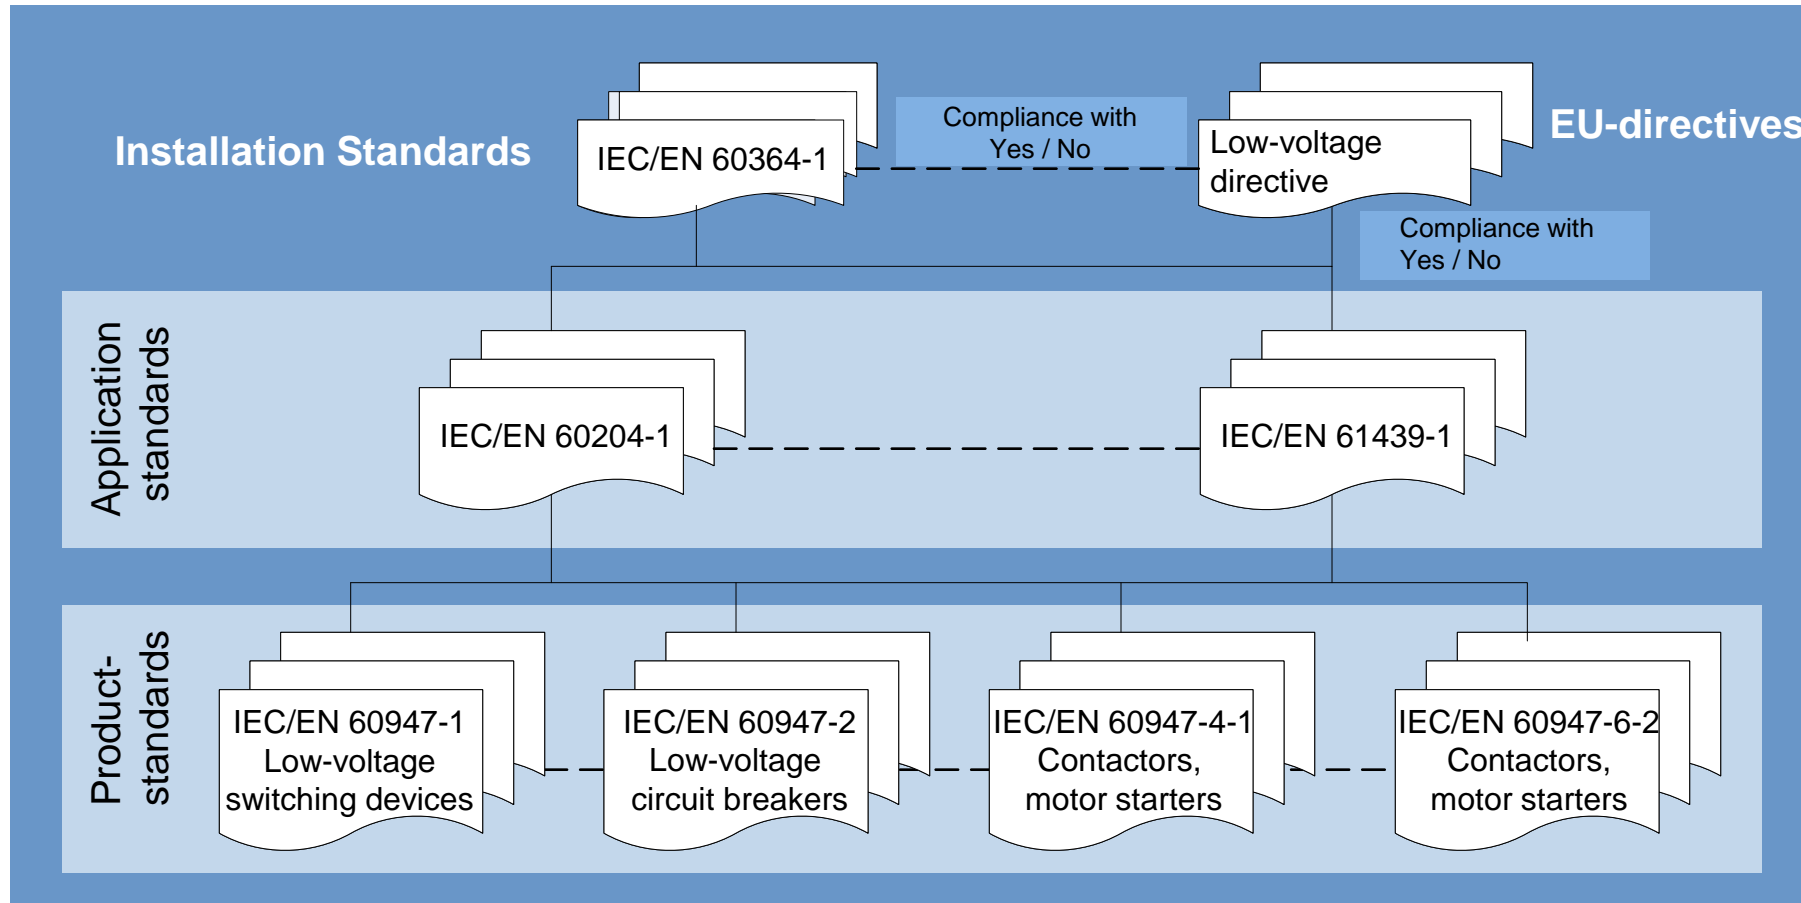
Installation Standards

IEC/EN 60364-1

Compliance with Yes / No

Low-voltage directive

EU-directives

Compliance with Yes / No

Application standards

IEC/EN 60204-1

IEC/EN 61439-1

Product-standards

IEC/EN 60947-1 Low-voltage switching devices

IEC/EN 60947-2 Low-voltage circuit breakers

IEC/EN 60947-4-1 Contactors, motor starters

IEC/EN 60947-6-2 Contactors, motor starters